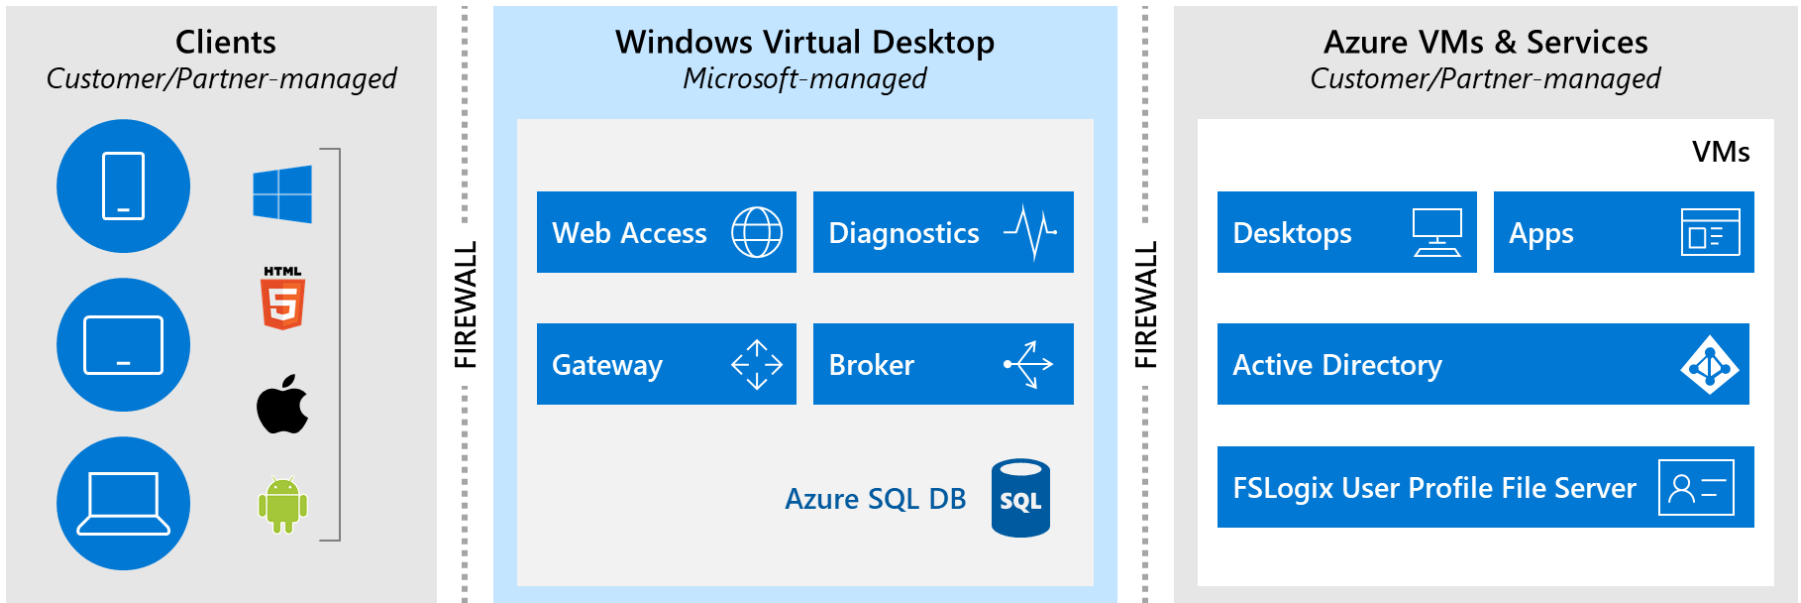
Clients
Customer/Partner-managed

HTML 5

FIREWALL

Windows Virtual Desktop
Microsoft-managed

Web Access
Diagnostics
Gateway
Broker
Azure SQL DB
SQL

FIREWALL

Azure VMs & Services
Customer/Partner-managed

VMs
Desktops
Apps
Active Directory
FSLogix User Profile File Server